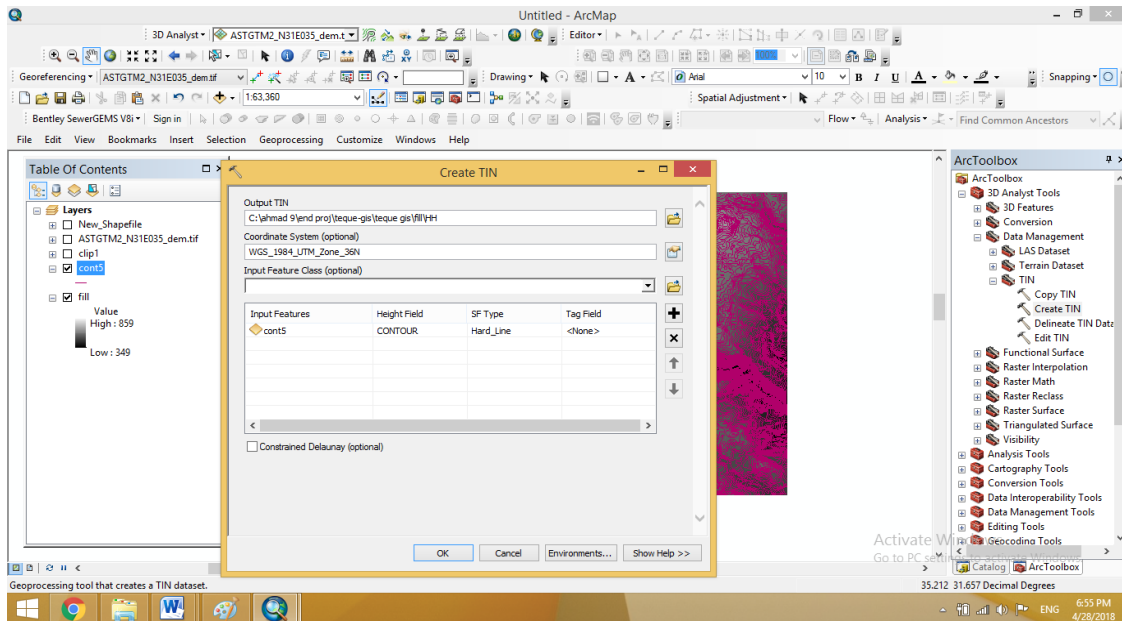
Untitled - ArcMap

3D Analyst ▾ ASTGTM2_N31E035_dem.t ▾ Editor ▾

Georeferencing ▾ ASTGTM2_N31E035_dem.tif Drawing ▾ Arial 10 B I U A Snapping ▾

1:63,360 Spatial Adjustment ▾

Bentley SewerGEMS V8i ▾ Sign in Flow ▾ Analysis ▾ Find Common Ancestors

File Edit View Bookmarks Insert Selection Geoprocessing Customize Windows Help

Table Of Contents

Layers
New_Shapefile
ASTGTM2_N31E035_dem.tif
clip1
cont5
fill
Value
High : 859
Low : 349

Create TIN

Output TIN
C:\ahmad 9\end proj\teque-gis\teque gis\fill\HH
Coordinate System (optional)
WGS_1984_UTM_Zone_36N
Input Feature Class (optional)

| Input Features | Height Field | SF Type | Tag Field |
|---|---|---|---|
| cont5 | CONTOUR | Hard_Line | <None> |

Constrained Delaunay (optional)

OK Cancel Environments... Show Help >>

ArcToolbox
ArcToolbox
3D Analyst Tools
3D Features
Conversion
Data Management
LAS Dataset
Terrain Dataset
TIN
Copy TIN
Create TIN
Delineate TIN Data
Edit TIN
Functional Surface
Raster Interpolation
Raster Math
Raster Reclass
Raster Surface
Triangulated Surface
Visibility
Analysis Tools
Cartography Tools
Conversion Tools
Data Interoperability Tools
Data Management Tools
Editing Tools
Geocoding Tools

Activate Windows
Go to PC settings to activate Windows.

Catalog ArcToolbox

Geoprocessing tool that creates a TIN dataset.
35.212 31.657 Decimal Degrees

ENG 6:55 PM 4/28/2018